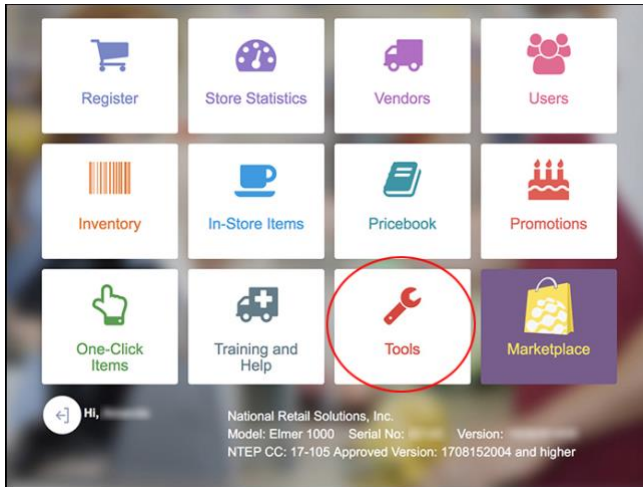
Register

Store Statistics

Vendors

Users

Inventory

In-Store Items

Pricebook

Promotions

One-Click Items

Training and Help

Tools

Marketplace

Hi, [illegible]

National Retail Solutions, Inc.
Model: Elmer 1000 Serial No: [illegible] Version: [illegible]
NTEP CC: 17-105 Approved Version: 1708152004 and higher